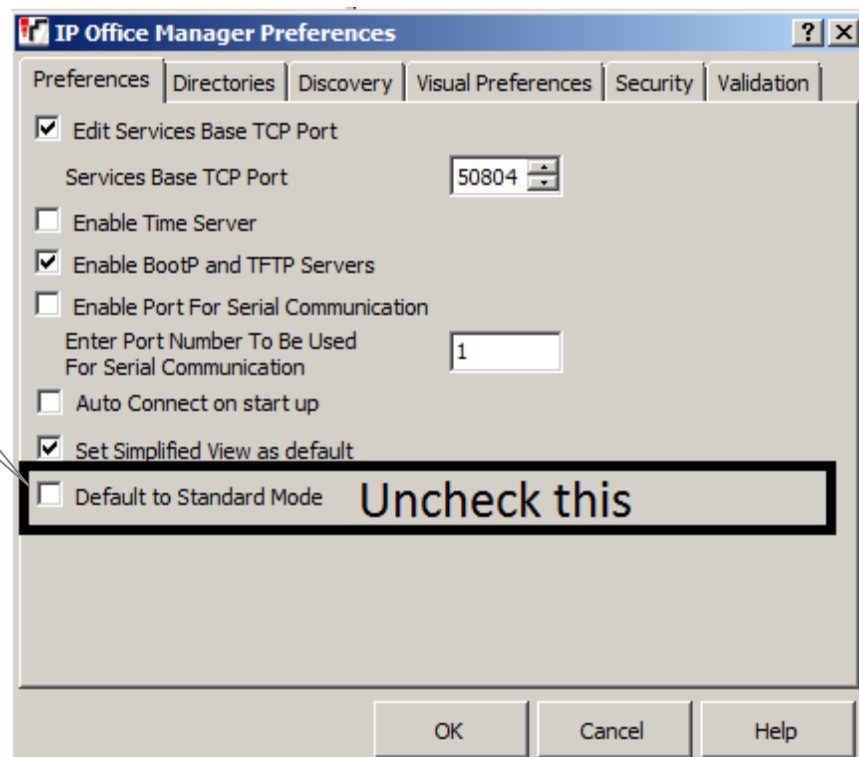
IP Office Manager Preferences

?
X

Preferences
Directories
Discovery
Visual Preferences
Security
Validation

Edit Services Base TCP Port

Services Base TCP Port 50804

Enable Time Server

Enable BootP and TFTP Servers

Enable Port For Serial Communication

Enter Port Number To Be Used For Serial Communication 1

Auto Connect on start up

Set Simplified View as default

Default to Standard Mode

Uncheck this

OK
Cancel
Help